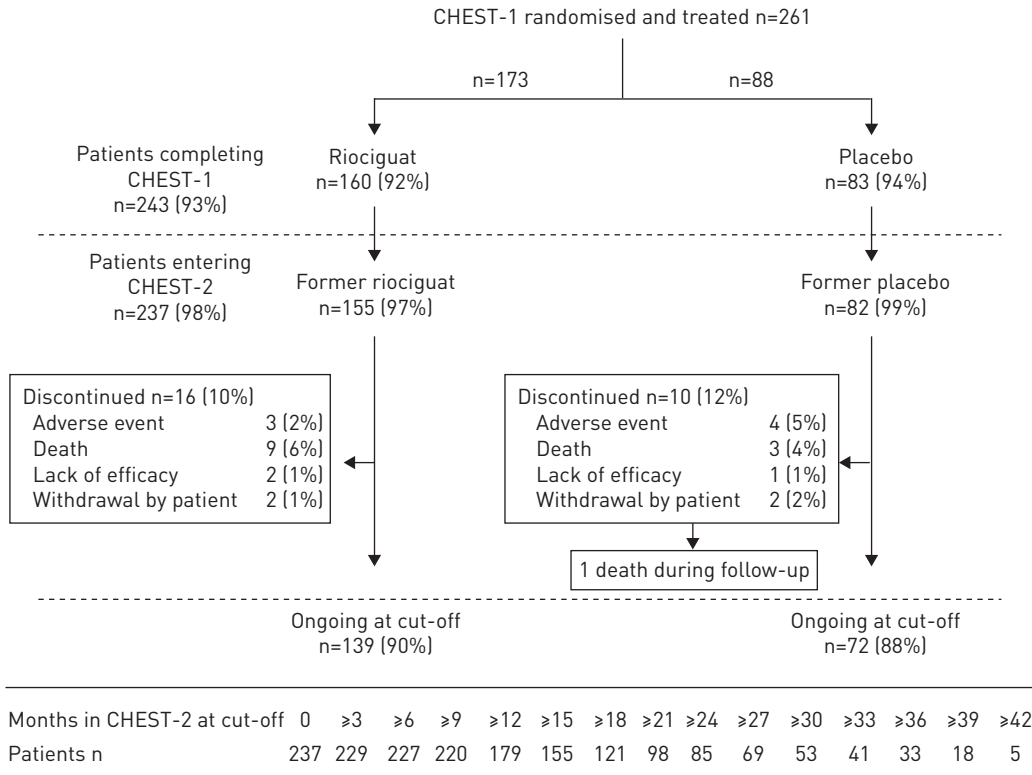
CHEST-1 randomised and treated n=261

n=173

n=88

Patients completing CHEST-1 n=243 (93%)

Riociguat n=160 (92%)

Placebo n=83 (94%)

Patients entering CHEST-2 n=237 (98%)

Former riociguat n=155 (97%)

Former placebo n=82 (99%)

Discontinued n=16 (10%)
Adverse event 3 (2%)
Death 9 (6%)
Lack of efficacy 2 (1%)
Withdrawal by patient 2 (1%)

Discontinued n=10 (12%)
Adverse event 4 (5%)
Death 3 (4%)
Lack of efficacy 1 (1%)
Withdrawal by patient 2 (2%)

1 death during follow-up

Ongoing at cut-off n=139 (90%)

Ongoing at cut-off n=72 (88%)

| Months in CHEST-2 at cut-off | 0 | ⩾3 | ⩾6 | ⩾9 | ⩾12 | ⩾15 | ⩾18 | ⩾21 | ⩾24 | ⩾27 | ⩾30 | ⩾33 | ⩾36 | ⩾39 | ⩾42 |
|---|---|---|---|---|---|---|---|---|---|---|---|---|---|---|---|
| Patients n | 237 | 229 | 227 | 220 | 179 | 155 | 121 | 98 | 85 | 69 | 53 | 41 | 33 | 18 | 5 |